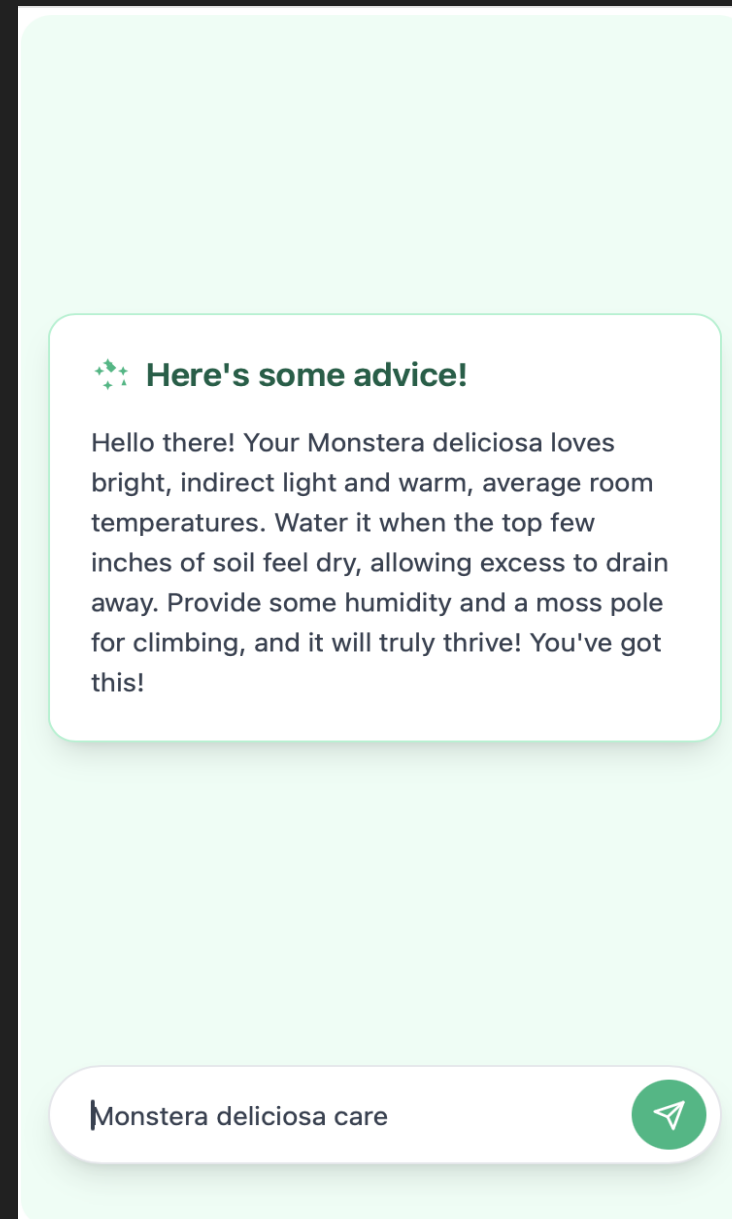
Here's some advice!

Hello there! Your Monstera deliciosa loves bright, indirect light and warm, average room temperatures. Water it when the top few inches of soil feel dry, allowing excess to drain away. Provide some humidity and a moss pole for climbing, and it will truly thrive! You've got this!

Monstera deliciosa care